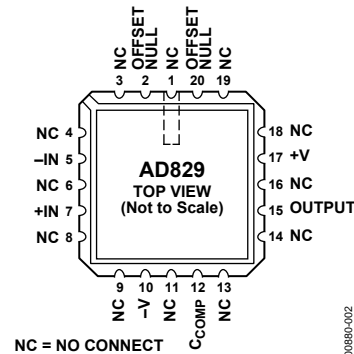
NC 3
OFFSET NULL 2
NC 1
OFFSET NULL 20
NC 19

NC 4
–IN 5
NC 6
+IN 7
NC 8

AD829
TOP VIEW
(Not to Scale)

18 NC
17 +V
16 NC
15 OUTPUT
14 NC

9 NC
10 –V
11 NC
12 $C_{COMP}$
13 NC

NC = NO CONNECT

00880-002